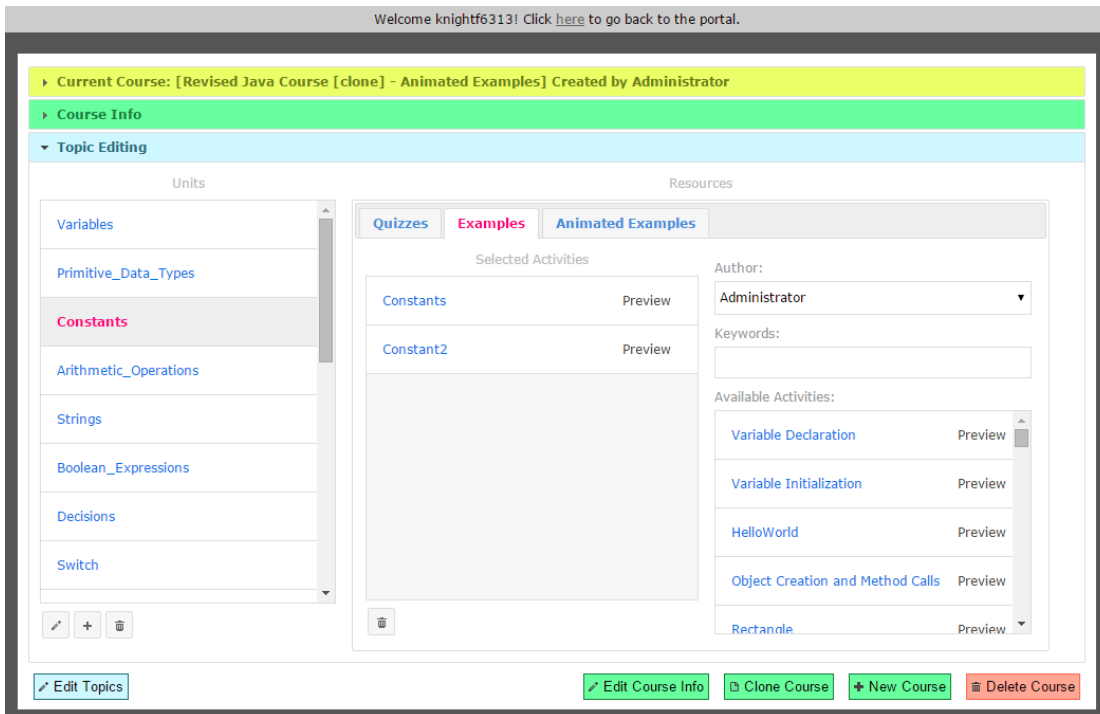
Welcome knightf6313! Click here to go back to the portal.

Current Course: [Revised Java Course [clone] - Animated Examples] Created by Administrator

Course Info

Topic Editing

Units

Variables

Primitive_Data_Types

Constants

Arithmetic_Operations

Strings

Boolean_Expressions

Decisions

Switch

Resources

Quizzes | Examples | Animated Examples

Selected Activities

Constants Preview

Constant2 Preview

Author:

Administrator

Keywords:

Available Activities:

Variable Declaration Preview

Variable Initialization Preview

HelloWorld Preview

Object Creation and Method Calls Preview

Rectangle Preview

Edit Topics

Edit Course Info

Clone Course

New Course

Delete Course